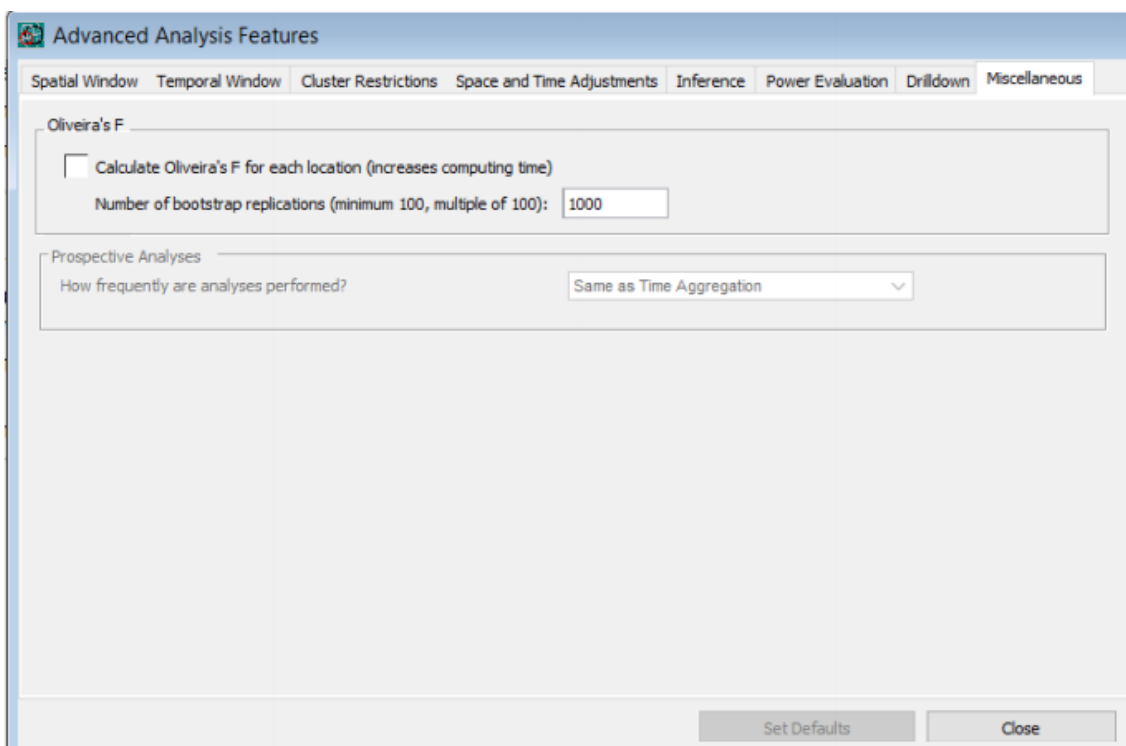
Advanced Analysis Features

Spatial Window | Temporal Window | Cluster Restrictions | Space and Time Adjustments | Inference | Power Evaluation | Drilldown | Miscellaneous

Oliveira's F

Calculate Oliveira's F for each location (increases computing time)

Number of bootstrap replications (minimum 100, multiple of 100): 1000

Prospective Analyses

How frequently are analyses performed?

Same as Time Aggregation

Set Defaults

Close